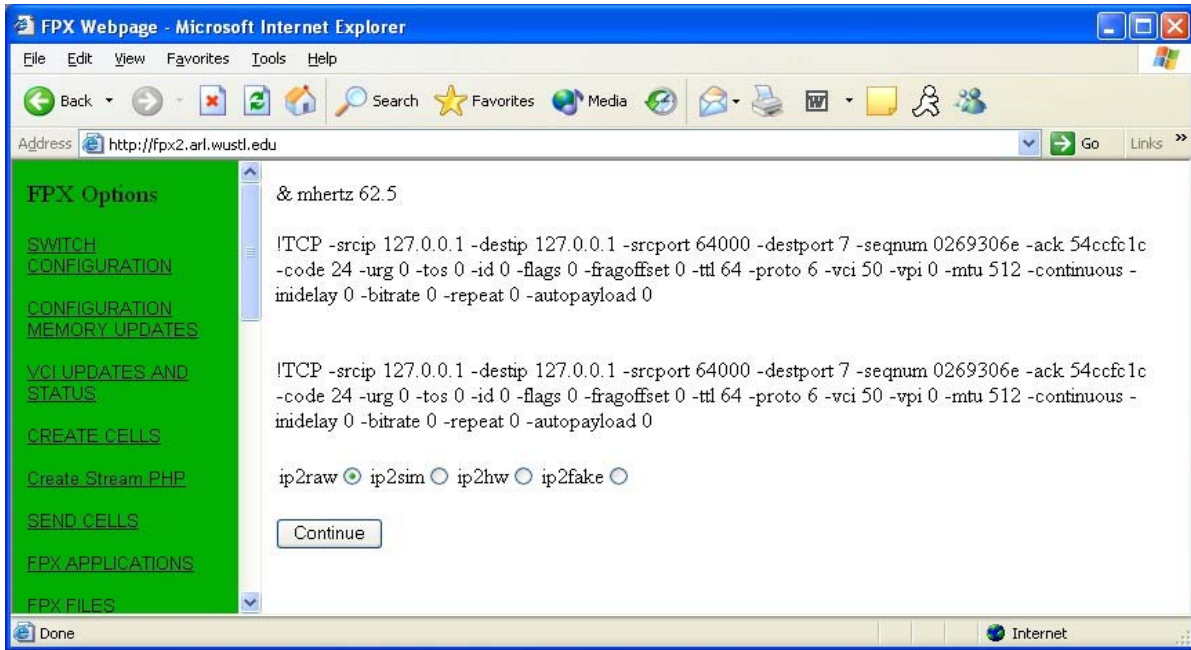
FPX Webpage - Microsoft Internet Explorer

File Edit View Favorites Tools Help

Back Search Favorites Media

Address http://fpx2.arl.wustl.edu Go Links »

FPX Options

SWITCH CONFIGURATION

CONFIGURATION MEMORY UPDATES

VCI UPDATES AND STATUS

CREATE CELLS

Create Stream PHP

SEND CELLS

FPX APPLICATIONS

FPX FILES

& mhertz 62.5

!TCP -srcip 127.0.0.1 -destip 127.0.0.1 -srcport 64000 -destport 7 -seqnum 0269306e -ack 54ccfc1c -code 24 -urg 0 -tos 0 -id 0 -flags 0 -fragoffset 0 -ttl 64 -proto 6 -vci 50 -vpi 0 -mtu 512 -continuous -inidelay 0 -bitrate 0 -repeat 0 -autopayload 0

!TCP -srcip 127.0.0.1 -destip 127.0.0.1 -srcport 64000 -destport 7 -seqnum 0269306e -ack 54ccfc1c -code 24 -urg 0 -tos 0 -id 0 -flags 0 -fragoffset 0 -ttl 64 -proto 6 -vci 50 -vpi 0 -mtu 512 -continuous -inidelay 0 -bitrate 0 -repeat 0 -autopayload 0

ip2raw ip2sim ip2hw ip2fake

Continue

Done Internet